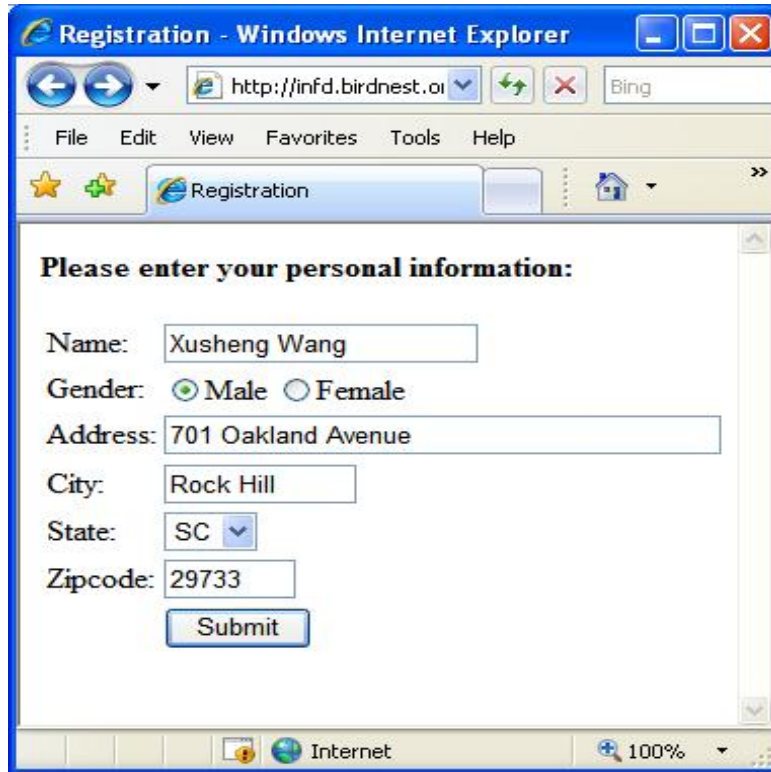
Registration - Windows Internet Explorer

http://infd.birdnest.o

Bing

File Edit View Favorites Tools Help

Registration

Please enter your personal information:

Name: Xusheng Wang

Gender: Male Female

Address: 701 Oakland Avenue

City: Rock Hill

State: SC

Zipcode: 29733

Submit

Internet

100%